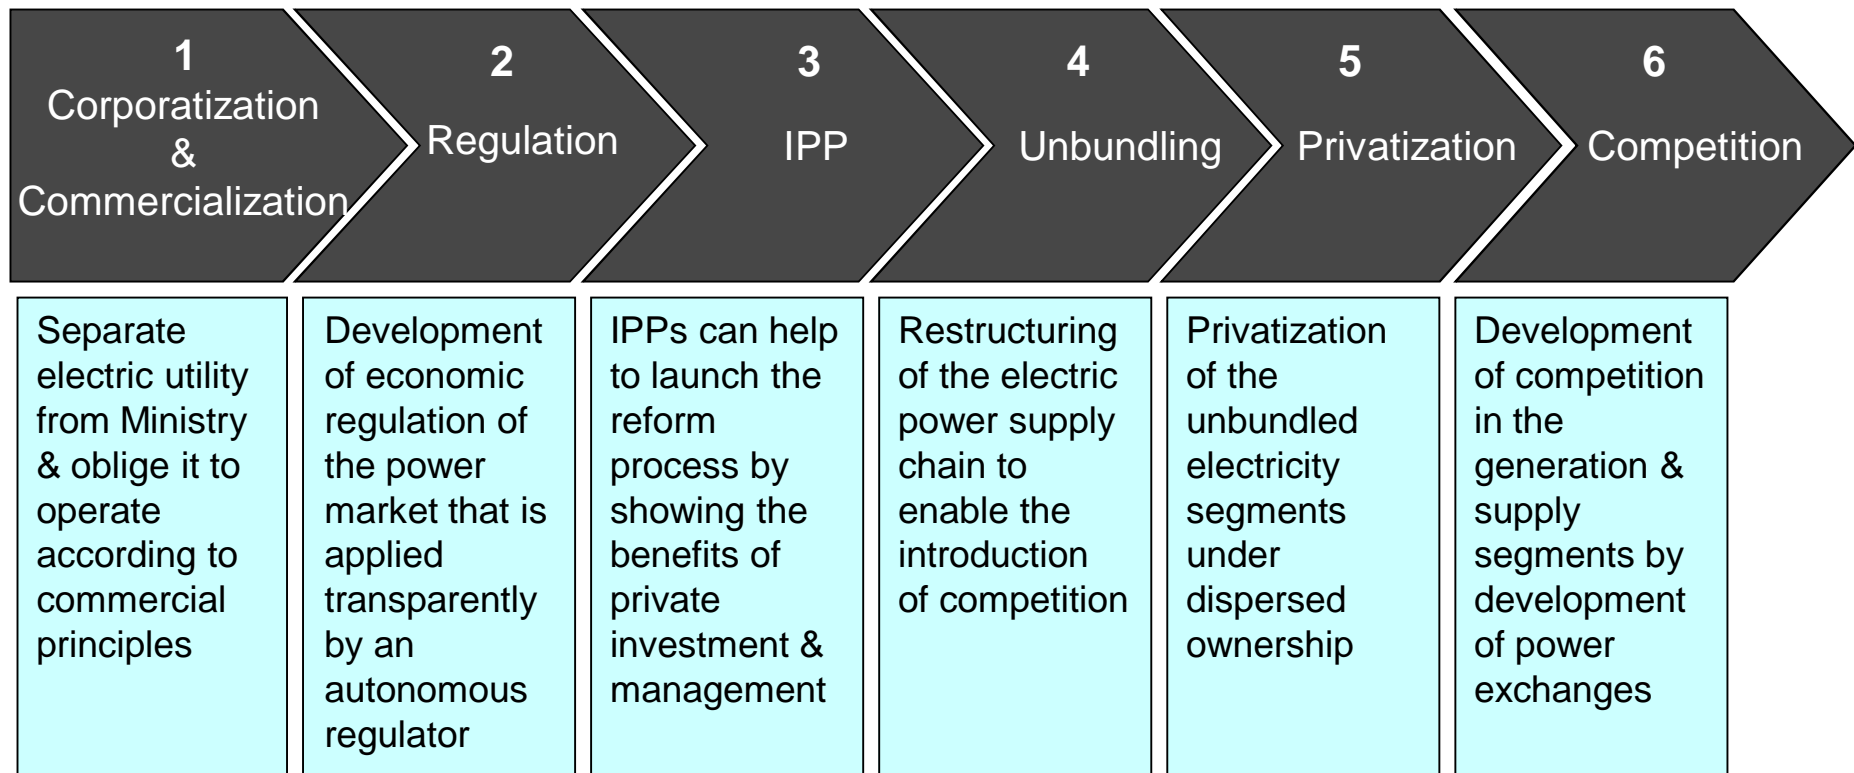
1
Corporatization
&
Commercialization

2
Regulation

3
IPP

4
Unbundling

5
Privatization

6
Competition

Separate electric utility from Ministry & oblige it to operate according to commercial principles

Development of economic regulation of the power market that is applied transparently by an autonomous regulator

IPPs can help to launch the reform process by showing the benefits of private investment & management

Restructuring of the electric power supply chain to enable the introduction of competition

Privatization of the unbundled electricity segments under dispersed ownership

Development of competition in the generation & supply segments by development of power exchanges